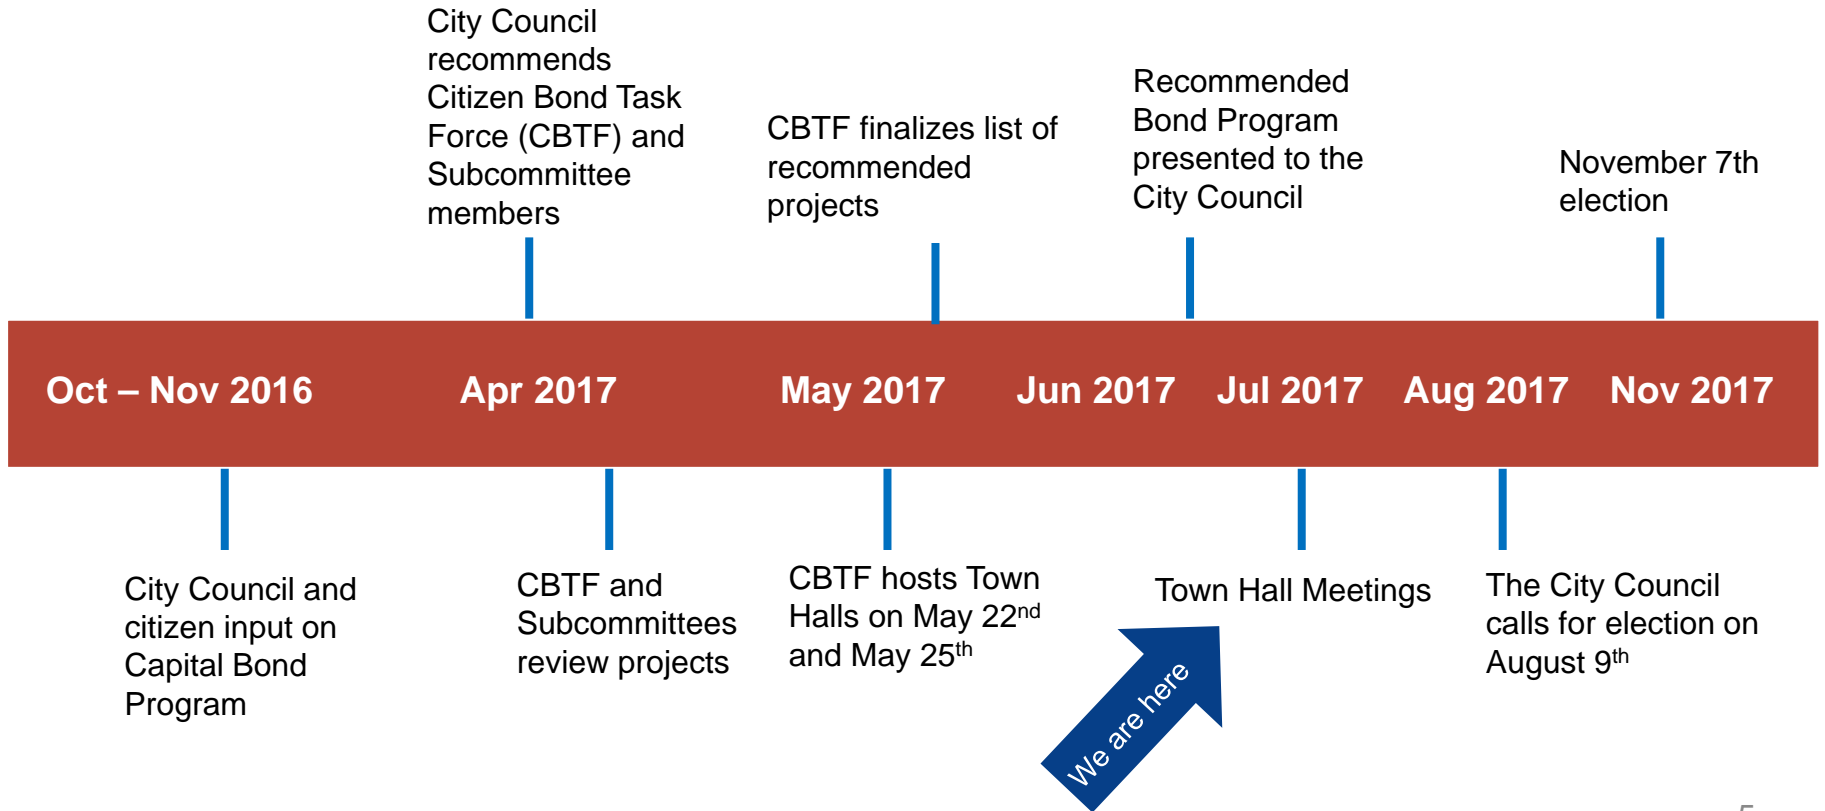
City Council recommends Citizen Bond Task Force (CBTF) and Subcommittee members

CBTF finalizes list of recommended projects

Recommended Bond Program presented to the City Council

November 7th election

Oct – Nov 2016

Apr 2017

May 2017

Jun 2017

Jul 2017

Aug 2017

Nov 2017

City Council and citizen input on Capital Bond Program

CBTF and Subcommittees review projects

CBTF hosts Town Halls on May 22$^{nd}$ and May 25$^{th}$

Town Hall Meetings

The City Council calls for election on August 9$^{th}$

We are here

5